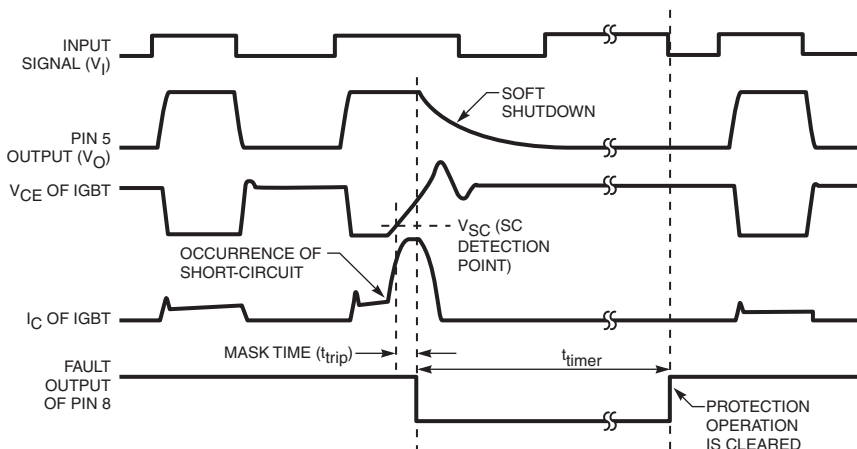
INPUT SIGNAL ($V_I$)

SOFT SHUTDOWN

PIN 5 OUTPUT ($V_O$)

$V_{CE}$ OF IGBT

$V_{SC}$ (SC DETECTION POINT)

OCCURRENCE OF SHORT-CIRCUIT

$I_C$ OF IGBT

MASK TIME ($t_{trip}$)

$t_{timer}$

FAULT OUTPUT OF PIN 8

PROTECTION OPERATION IS CLEARED